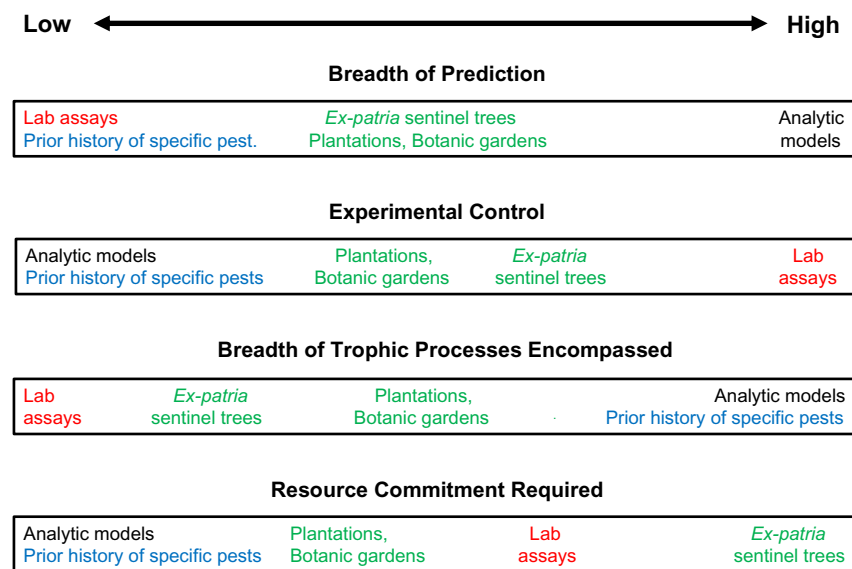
Low High

Breadth of Prediction

Lab assays
Prior history of specific pest.

*Ex-patria* sentinel trees
Plantations, Botanic gardens

Analytic models

Experimental Control

Analytic models
Prior history of specific pests

Plantations, Botanic gardens

*Ex-patria* sentinel trees

Lab assays

Breadth of Trophic Processes Encompassed

Lab assays

*Ex-patria* sentinel trees

Plantations, Botanic gardens

Analytic models
Prior history of specific pests

Resource Commitment Required

Analytic models
Prior history of specific pests

Plantations, Botanic gardens

Lab assays

*Ex-patria* sentinel trees